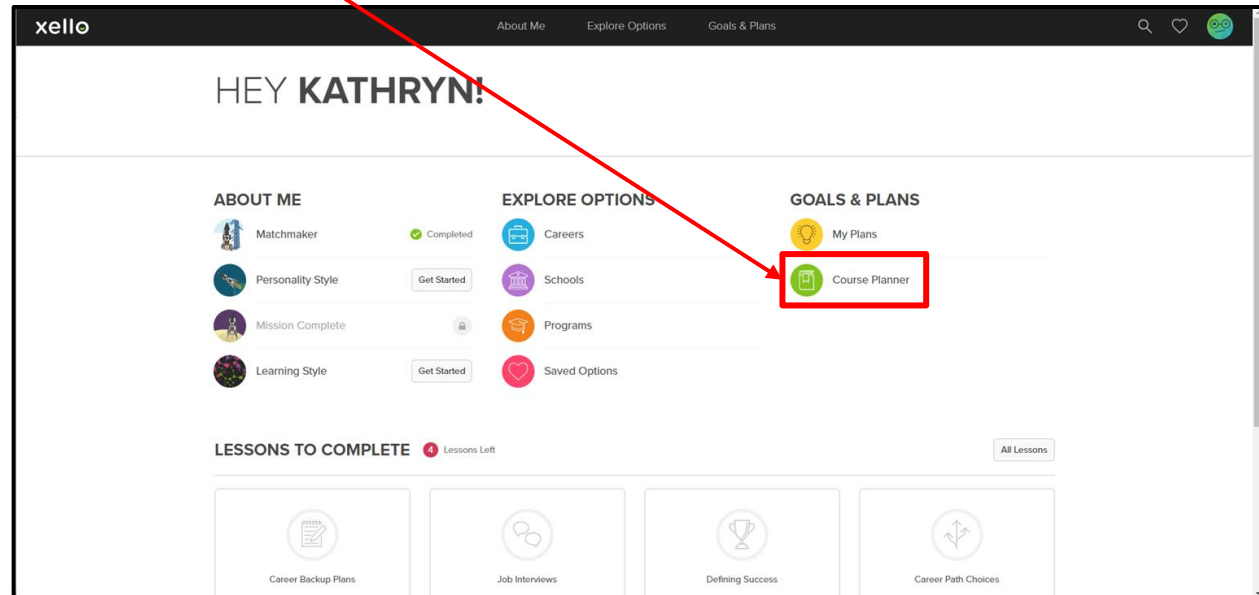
xello

About Me Explore Options Goals & Plans

HEY KATHRYN!

ABOUT ME

Matchmaker Completed

Personality Style Get Started

Mission Complete

Learning Style Get Started

EXPLORE OPTIONS

Careers

Schools

Programs

Saved Options

GOALS & PLANS

My Plans

Course Planner

LESSONS TO COMPLETE 4 Lessons Left

All Lessons

Career Backup Plans

Job Interviews

Defining Success

Career Path Choices